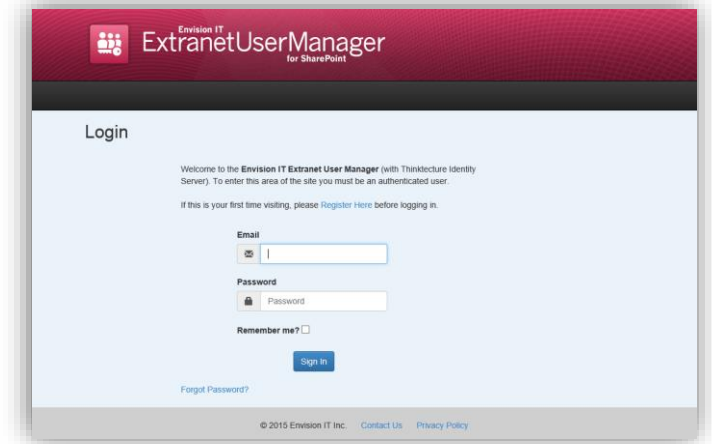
Envision IT
ExtranetUserManager
for SharePoint

Login

Welcome to the Envision IT Extranet User Manager (with Thinktecture Identity Server). To enter this area of the site you must be an authenticated user.

If this is your first time visiting, please Register Here before logging in.

Email

Password

Password

Remember me?

Sign In

Forgot Password?

© 2015 Envision IT Inc. Contact Us Privacy Policy